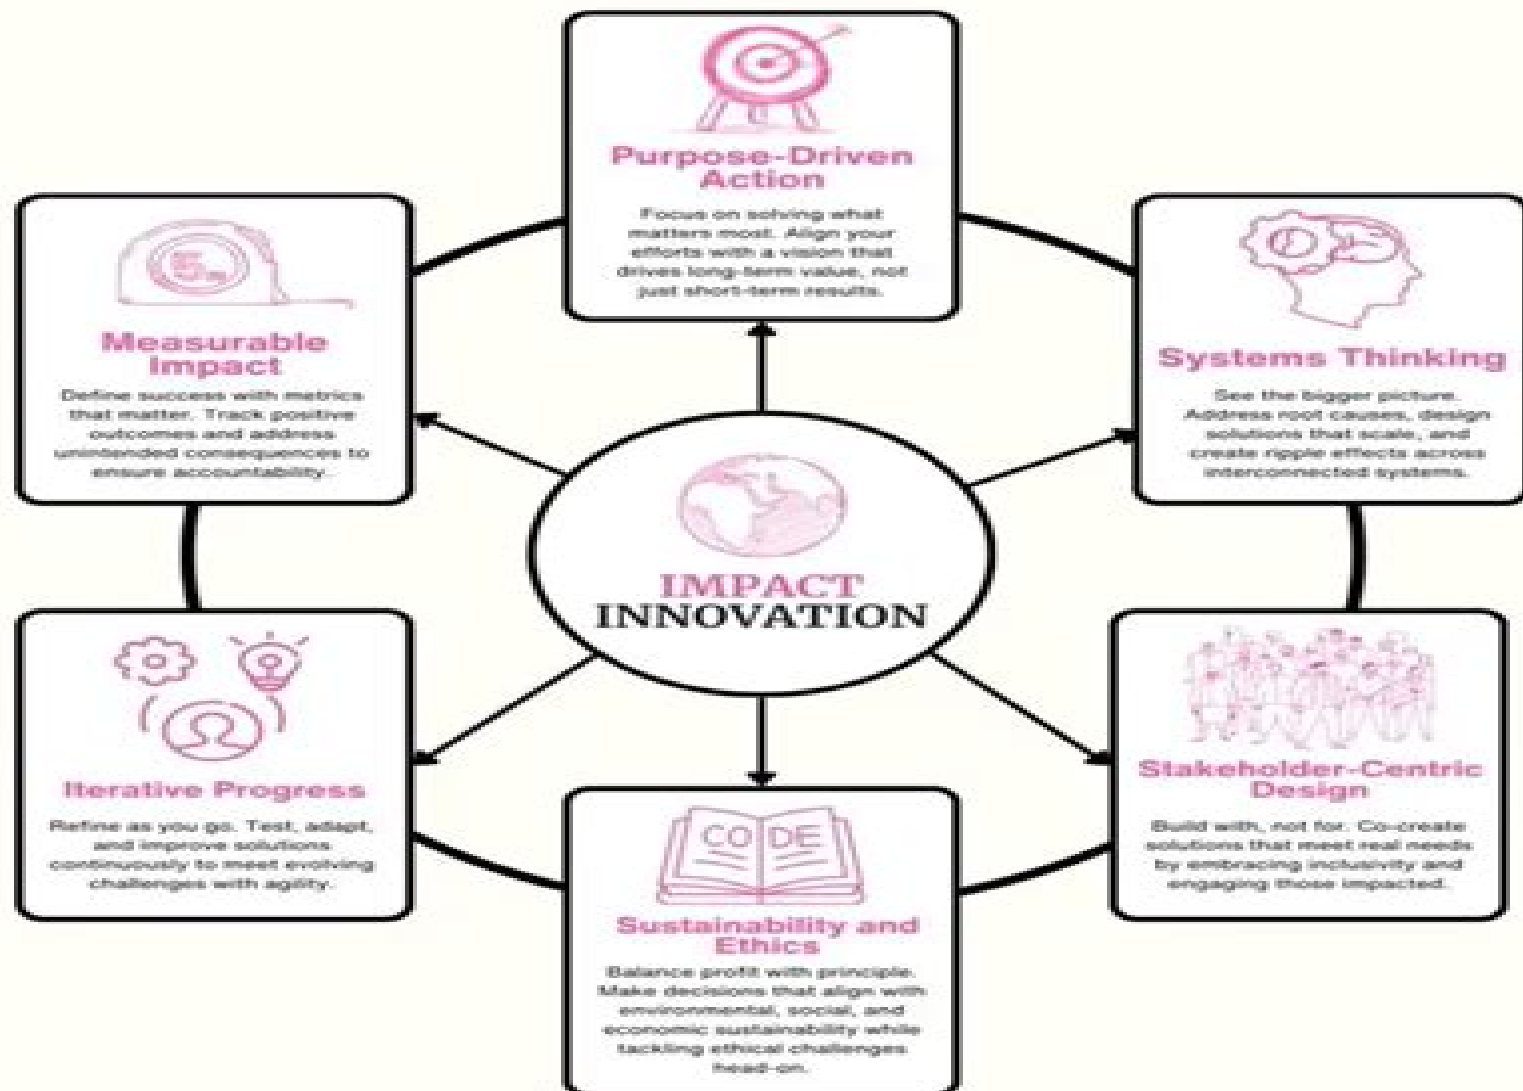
Purpose-Driven Action

Focus on solving what matters most. Align your efforts with a vision that drives long-term value, not just short-term results.

Measurable Impact

Define success with metrics that matter. Track positive outcomes and address unintended consequences to ensure accountability.

Systems Thinking

See the bigger picture. Address root causes, design solutions that scale, and create ripple effects across interconnected systems.

IMPACT INNOVATION

Iterative Progress

Refine as you go. Test, adapt, and improve solutions continuously to meet evolving challenges with agility.

Stakeholder-Centric Design

Build with, not for. Co-create solutions that meet real needs by embracing inclusivity and engaging those impacted.

CODE

Sustainability and Ethics

Balance profit with principle. Make decisions that align with environmental, social, and economic sustainability while tackling ethical challenges head-on.